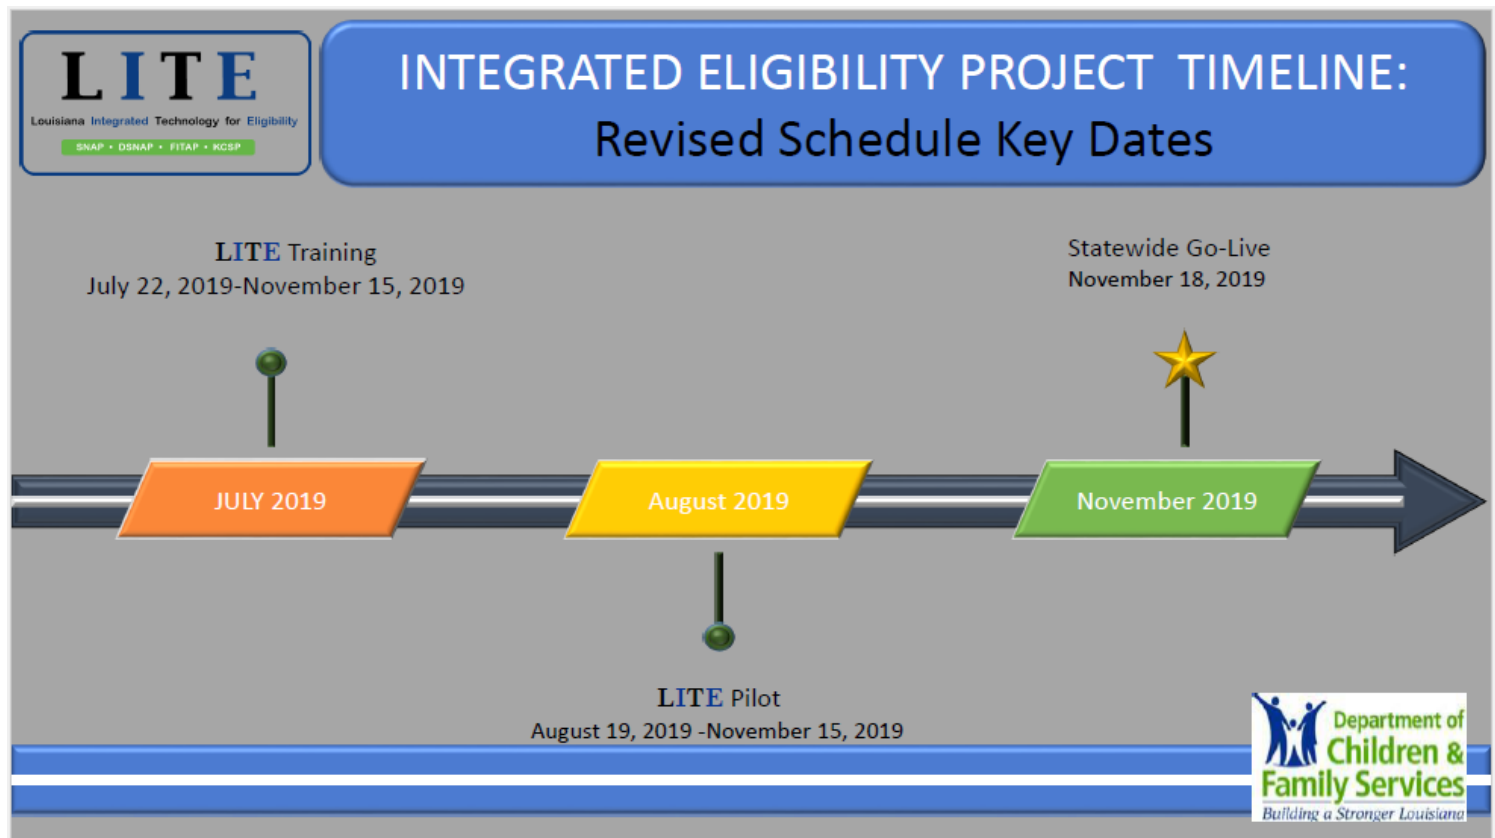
LITE
Louisiana Integrated Technology for Eligibility
SNAP • DSNAP • FITAP • KCSP

INTEGRATED ELIGIBILITY PROJECT TIMELINE:
Revised Schedule Key Dates

LITE Training
July 22, 2019-November 15, 2019

Statewide Go-Live
November 18, 2019

JULY 2019

August 2019

November 2019

LITE Pilot
August 19, 2019 -November 15, 2019

Department of Children & Family Services
Building a Stronger Louisiana